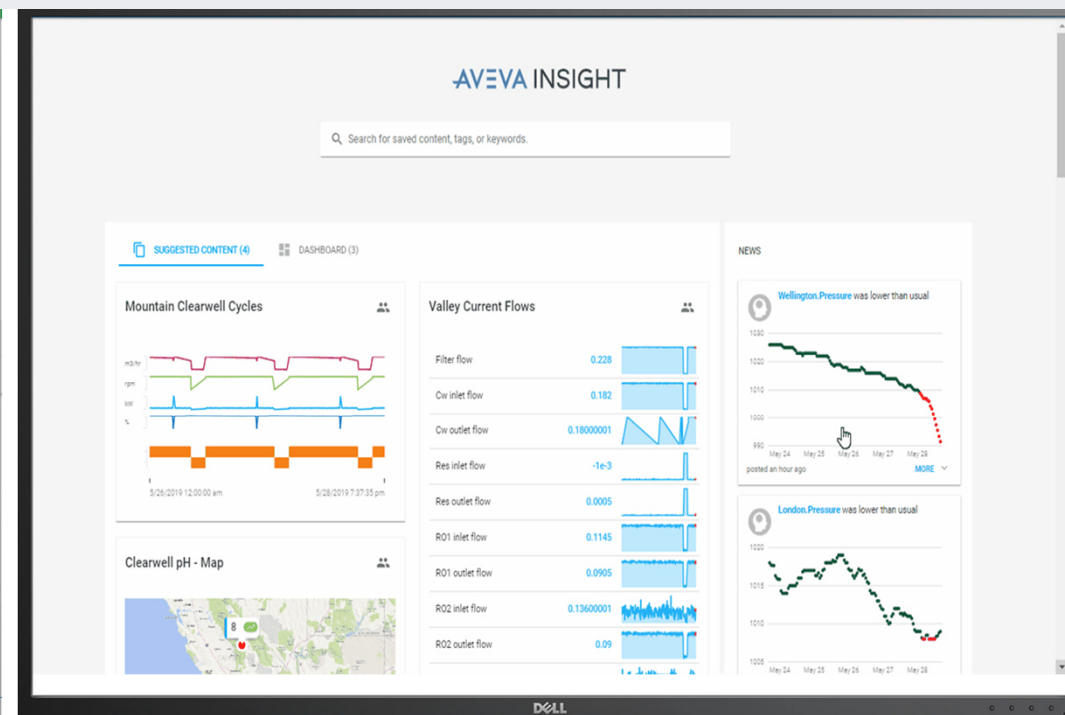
AVEVA INSIGHT

Search for saved content, tags, or keywords.

SUGGESTED CONTENT (4)
DASHBOARD (3)

Mountain Clearwell Cycles

m3/hr
rpm
kW
%

5/26/2019 12:00:00 am
5/28/2019 7:37:35 pm

Clearwell pH - Map

8

Valley Current Flows

| | |
|---|---|
| Filter flow | 0.228 |
| Cw inlet flow | 0.182 |
| Cw outlet flow | 0.18000001 |
| Res inlet flow | -1e-3 |
| Res outlet flow | 0.0005 |
| RO1 inlet flow | 0.1145 |
| RO1 outlet flow | 0.0905 |
| RO2 inlet flow | 0.13600001 |
| RO2 outlet flow | 0.09 |

NEWS

Wellington.Pressure was lower than usual

1030
1020
1010
1000
990

May 24 May 25 May 26 May 27 May 28

posted an hour ago

MORE

London.Pressure was lower than usual

1020
1015
1010
1005

May 24 May 25 May 26 May 27 May 28

DELL